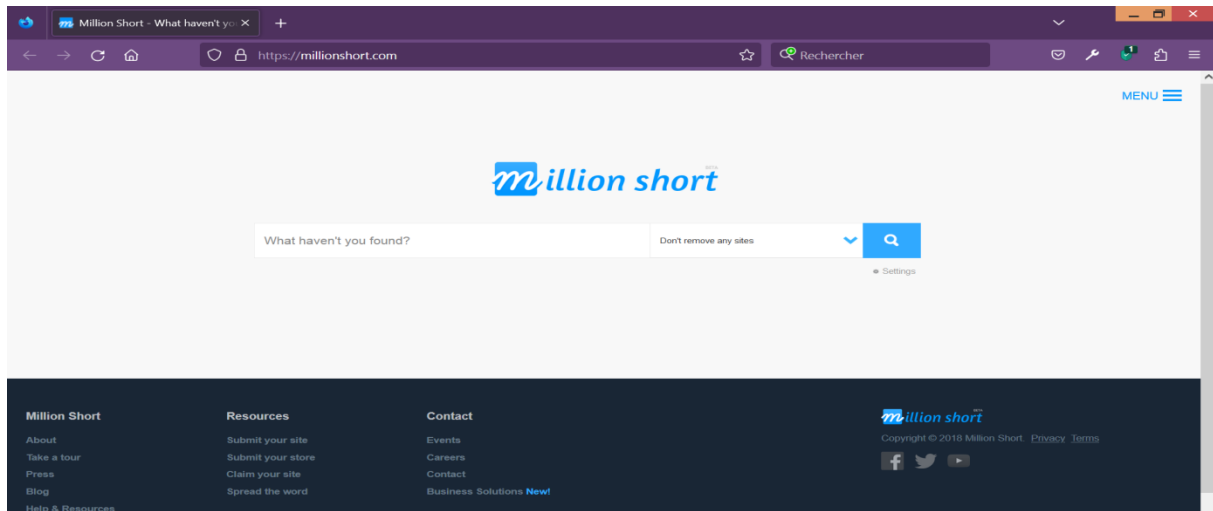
Million Short - What haven't yo ×
+
https://millionshort.com
Rechercher
1
MENU
million short BETA
What haven't you found?
Don't remove any sites
Settings
Million Short
About
Take a tour
Press
Blog
Help & Resources
Resources
Submit your site
Submit your store
Claim your site
Spread the word
Contact
Events
Careers
Contact
Business Solutions New!
million short BETA
Copyright © 2018 Million Short. Privacy Terms